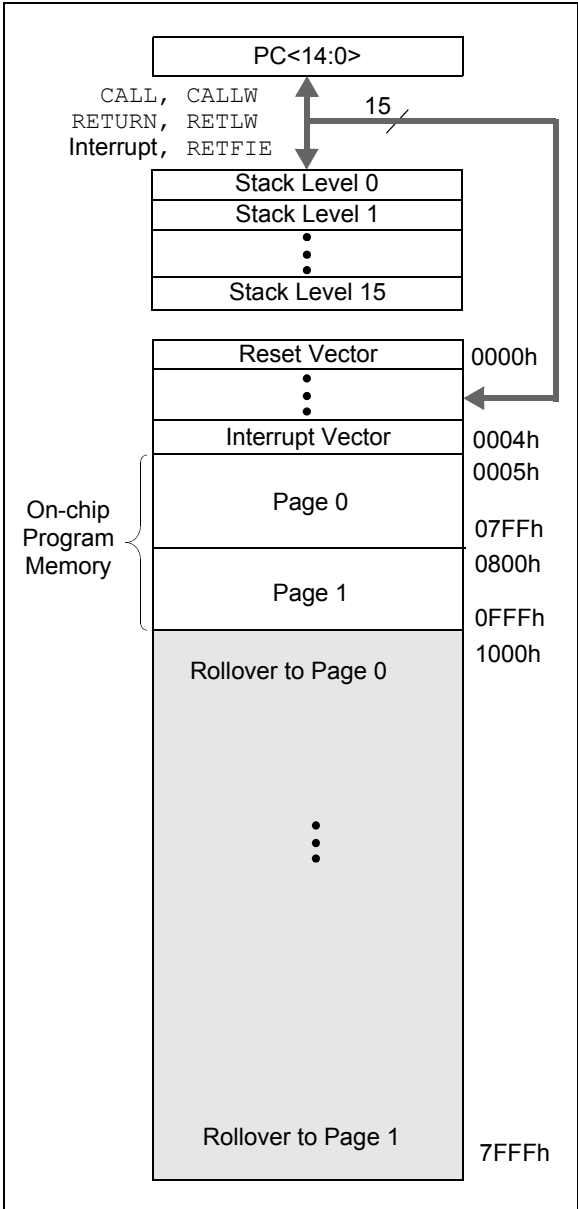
PC<14:0>

CALL, CALLW
RETURN, RETLW
Interrupt, RETFIE

15

Stack Level 0
Stack Level 1
Stack Level 15

Reset Vector
0000h

Interrupt Vector
0004h
0005h

On-chip Program Memory

Page 0
07FFh
0800h
Page 1
0FFFh
1000h
Rollover to Page 0

Rollover to Page 1
7FFFh